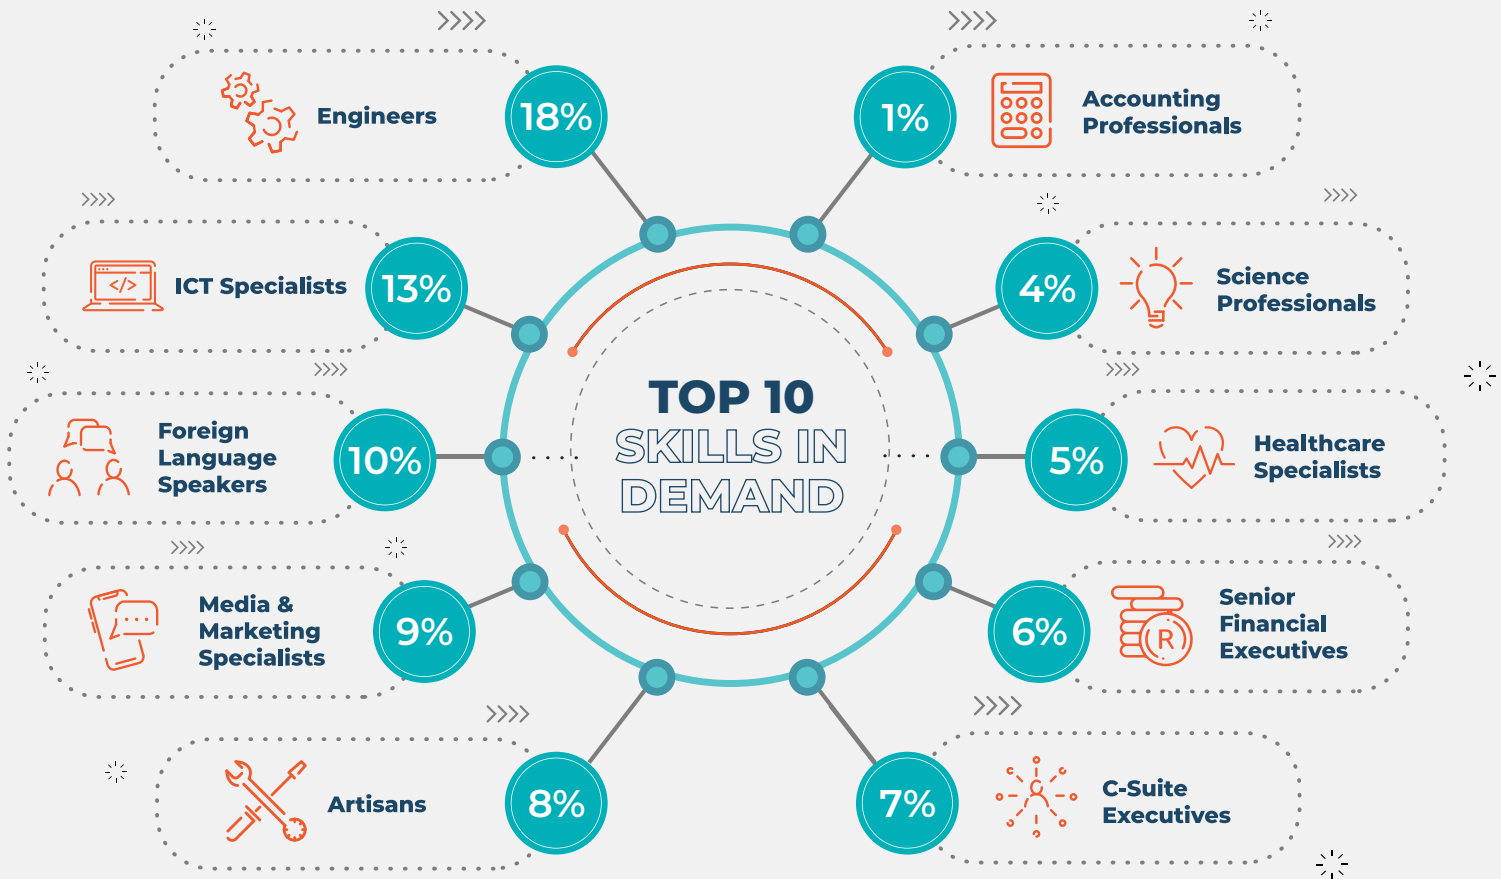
TOP 10
SKILLS IN
DEMAND

Engineers
18%

1%
Accounting Professionals

ICT Specialists
13%

4%
Science Professionals

Foreign Language Speakers
10%

5%
Healthcare Specialists

Media & Marketing Specialists
9%

6%
Senior Financial Executives

Artisans
8%

7%
C-Suite Executives